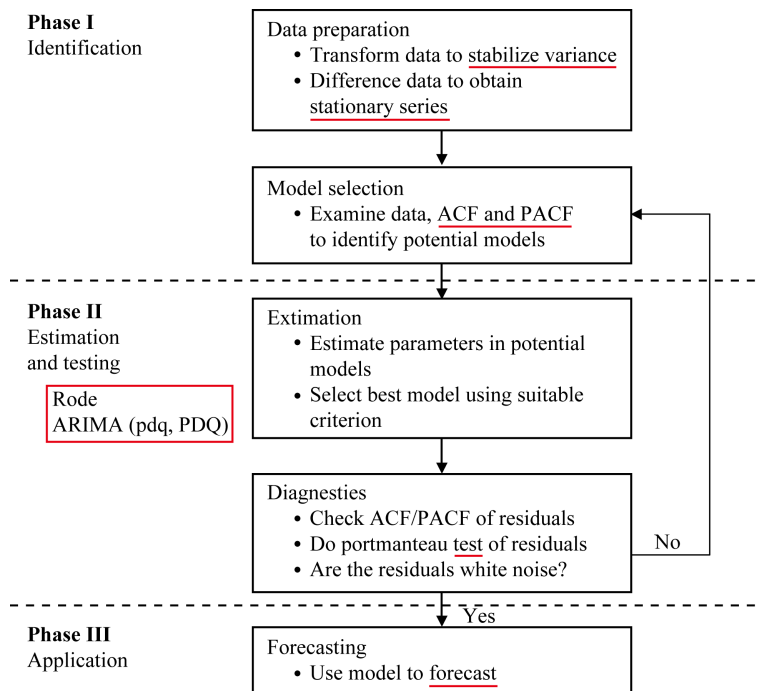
Phase I
Identification

Data preparation
• Transform data to stabilize variance
• Difference data to obtain stationary series

Model selection
• Examine data, ACF and PACF to identify potential models

Phase II
Estimation and testing

Rode
ARIMA (pdq, PDQ)

Extimation
• Estimate parameters in potential models
• Select best model using suitable criterion

Diagnesties
• Check ACF/PACF of residuals
• Do portmanteau test of residuals
• Are the residuals white noise?

No

Yes

Phase III
Application

Forecasting
• Use model to forecast